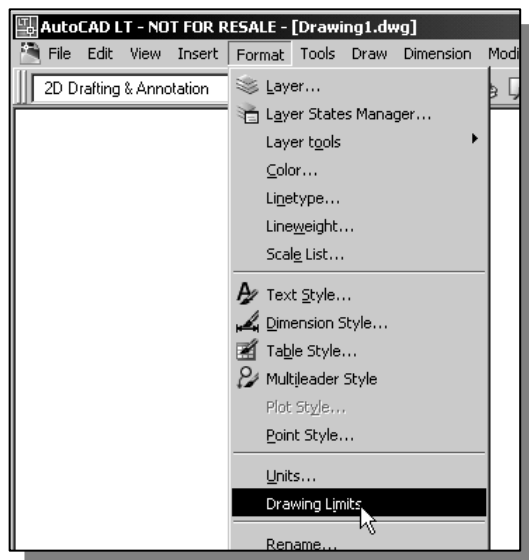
AutoCAD LT - NOT FOR RESALE - [Drawing1.dwg]

File Edit View Insert Format Tools Draw Dimension Modi

2D Drafting & Annotation

Layer...
Layer States Manager...
Layer tools
Color...
Linetype...
Lineweight...
Scale List...
Text Style...
Dimension Style...
Table Style...
Multileader Style
Plot Style...
Point Style...
Units...
Drawing Limits
Rename...